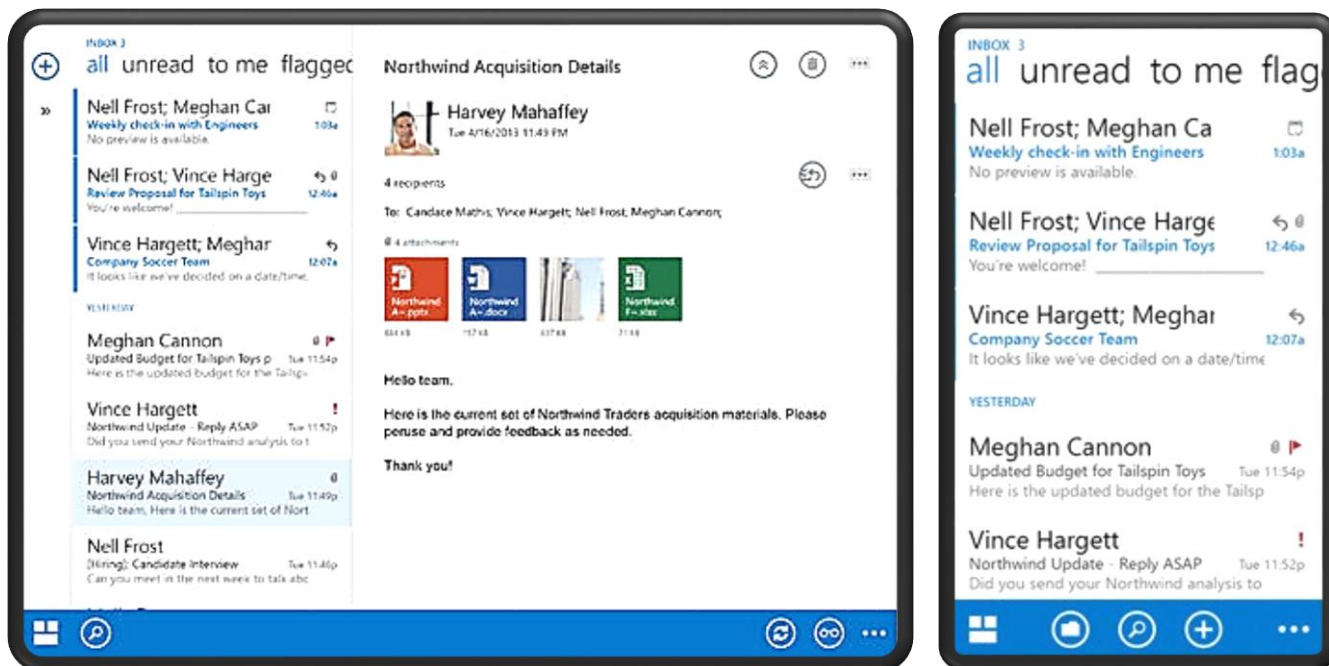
INBOX 3
all unread to me flaggec

Nell Frost; Meghan Ca
Weekly check-in with Engineers 1:03a
No preview is available.

Nell Frost; Vince Harge
Review Proposal for Tailspin Toys 12:46a
You're welcome!

Vince Hargett; Meghar
Company Soccer Team 12:07a
It looks like we've decided on a date/time.

YESTERDAY

Meghan Cannon
Updated Budget for Tailspin Toys p Tue 11:54p
Here is the updated budget for the Tailsp

Vince Hargett !
Northwind Update - Reply ASAP Tue 11:52p
Did you send your Northwind analysis to t

Harvey Mahaffey
Northwind Acquisition Details Tue 11:49p
Hello team, Here is the current set of Nort

Nell Frost
[Hiring]: Candidate Interview Tue 11:46p
Can you meet in the next week to talk abc

Northwind Acquisition Details

Harvey Mahaffey
Tue 4/16/2013 11:49 PM

4 recipients

To: Candace Maths; Vince Hargett; Nell Frost; Meghan Cannon;

4 attachments

Northwind A-.pptx
Northwind A-.docx
Northwind F-.xlsx

Hello team,

Here is the current set of Northwind Traders acquisition materials. Please peruse and provide feedback as needed.

Thank you!

INBOX 3
all unread to me flag

Nell Frost; Meghan Ca
Weekly check-in with Engineers 1:03a
No preview is available.

Nell Frost; Vince Harge
Review Proposal for Tailspin Toys 12:46a
You're welcome!

Vince Hargett; Meghar
Company Soccer Team 12:07a
It looks like we've decided on a date/time

YESTERDAY

Meghan Cannon
Updated Budget for Tailspin Toys Tue 11:54p
Here is the updated budget for the Tailsp

Vince Hargett !
Northwind Update - Reply ASAP Tue 11:52p
Did you send your Northwind analysis to